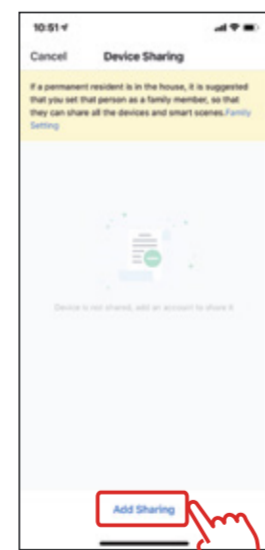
10:51

Cancel Device Sharing

If a permanent resident is in the house, it is suggested that you set that person as a family member, so that they can share all the devices and smart scenes. Family Setting

Device is not shared, add an account to share it

Add Sharing